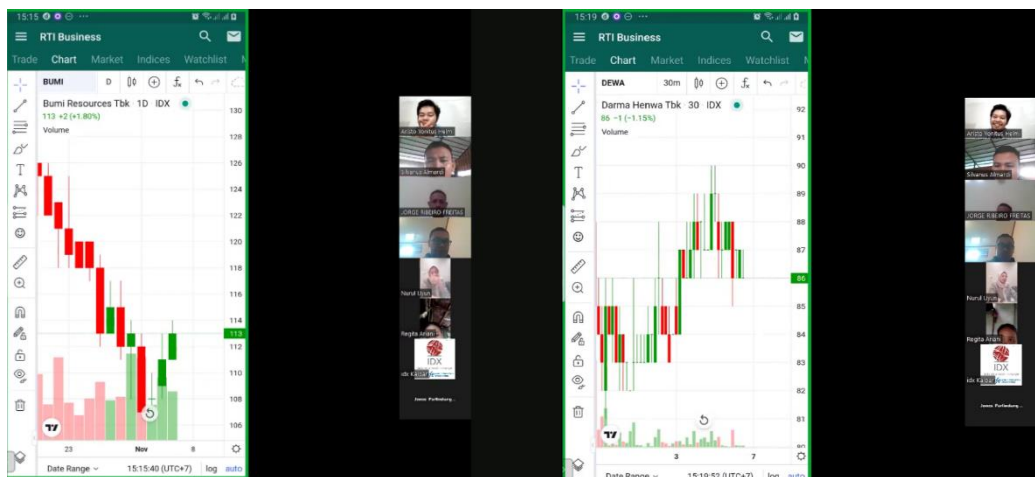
15:15

RTI Business

Trade Chart Market Indices Watchlist

BUMI D

Bumi Resources Tbk 1D IDX

113 +2 (+1.80%)

Volume

130
128
126
124
122
120
118
116
114
113
112
110
108
106

23 Nov 8

Date Range 15:15:40 (UTC+7) log auto

Arizo Yonius Helm
Silvanus Almardi
JORGE RIBEIRO FREITAS
Nurul Usus
Regita Anani
IDX
idx Kaltar

15:19

RTI Business

Trade Chart Market Indices Watchlist

DEWA 30m

Darma Henwa Tbk 30 IDX

86 −1 (−1.15%)

Volume

92
91
90
89
88
87
86
85
84
83
82
81
80

3 7

Date Range 15:19:52 (UTC+7) log auto

Arizo Yonius Helm
Silvanus Almardi
JORGE RIBEIRO FREITAS
Nurul Usus
Regita Anani
IDX
idx Kaltar